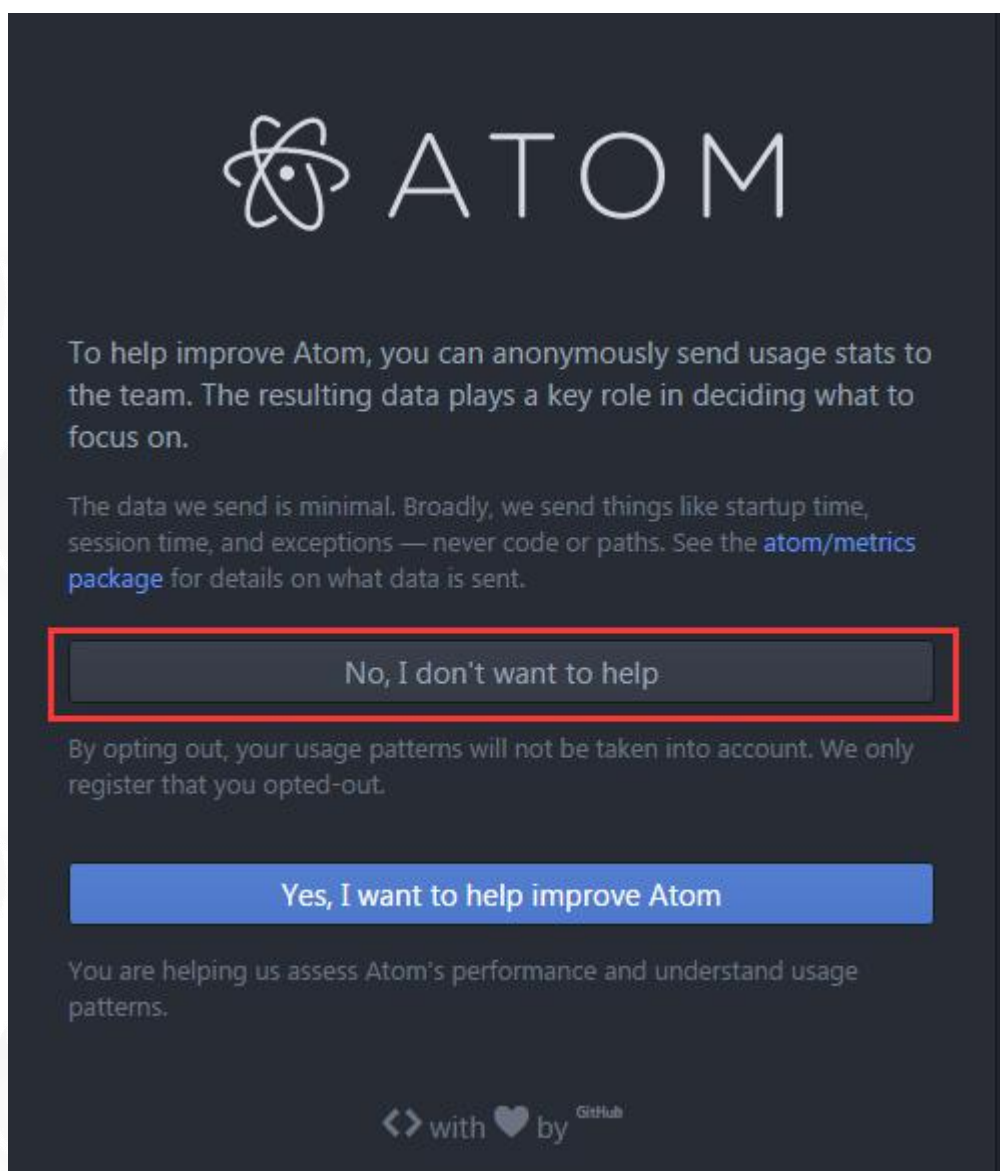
ATOM

To help improve Atom, you can anonymously send usage stats to the team. The resulting data plays a key role in deciding what to focus on.

The data we send is minimal. Broadly, we send things like startup time, session time, and exceptions — never code or paths. See the atom/metrics package for details on what data is sent.

No, I don't want to help

By opting out, your usage patterns will not be taken into account. We only register that you opted-out.

Yes, I want to help improve Atom

You are helping us assess Atom's performance and understand usage patterns.

<> with ♥ by GitHub